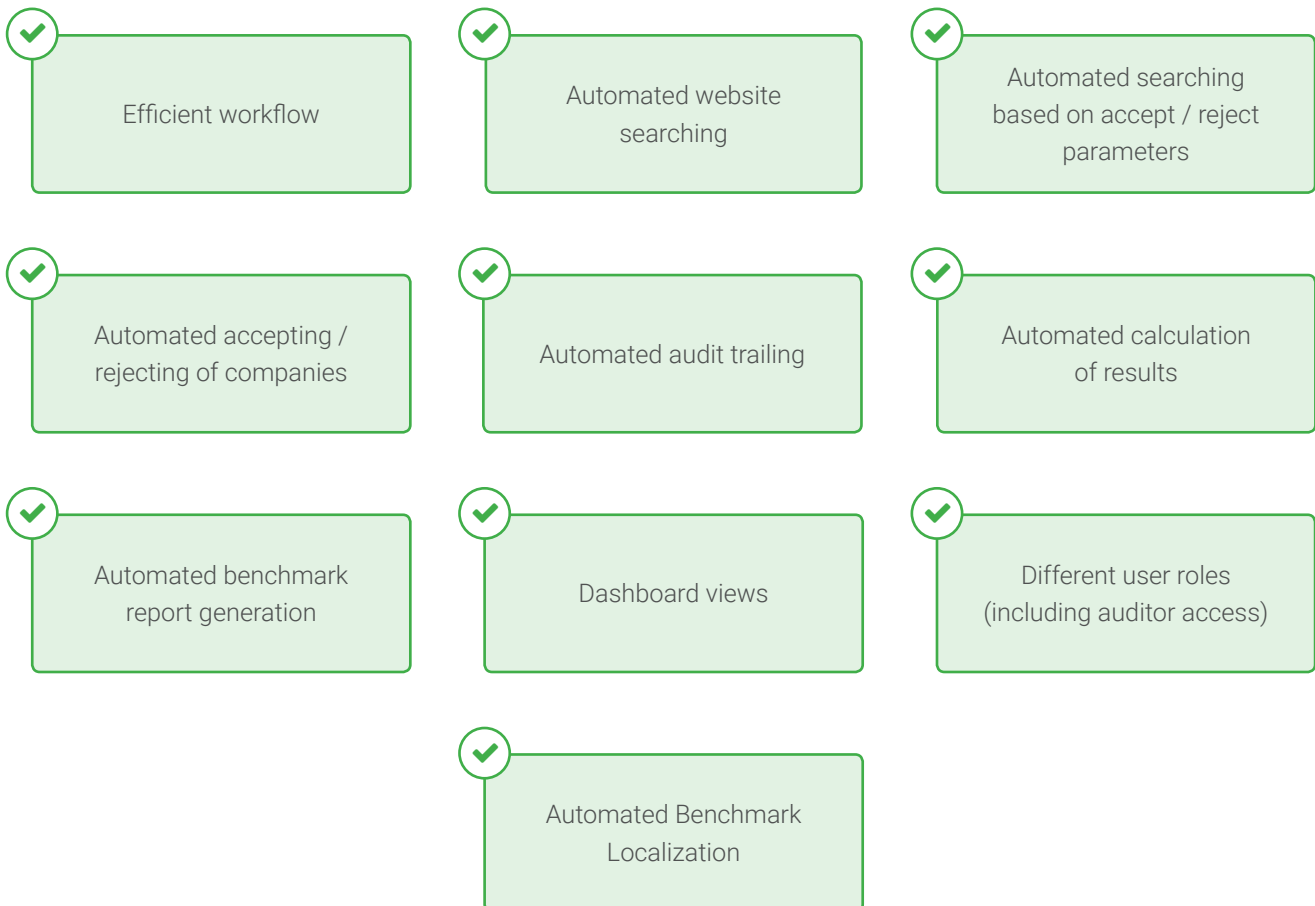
Efficient workflow

Automated website searching

Automated searching based on accept / reject parameters

Automated accepting / rejecting of companies

Automated audit trailing

Automated calculation of results

Automated benchmark report generation

Dashboard views

Different user roles (including auditor access)

Automated Benchmark Localization